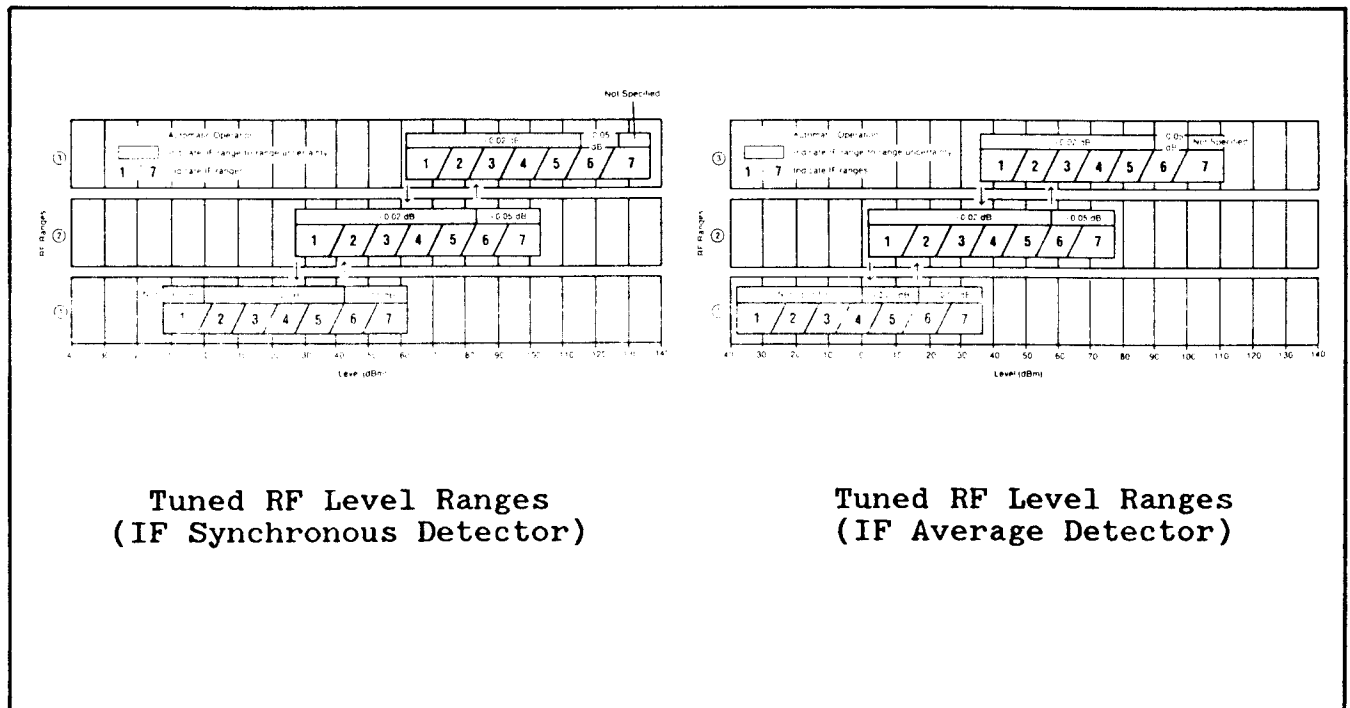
Not Specified

Automatic Operation
Indicate IF range to range uncertainty
1 7 Indicate IF ranges

① ② ③

RF Ranges

0.02 dB
0.05 dB

1 2 3 4 5 6 7

1 2 3 4 5 6 7

1 2 3 4 5 6 7

0.02 dB
0.05 dB

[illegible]

4 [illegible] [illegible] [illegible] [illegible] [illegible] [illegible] 30 40 50 60 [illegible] 80 90 100 110 120 130 140

Level (dBm)

Automatic Operation
Indicate IF range to range uncertainty
1 7 Indicate IF ranges

0.02 dB
0.05 dB
Not Specified

① ② ③

RF Ranges

1 2 3 4 5 6 7

0.02 dB
0.05 dB

1 2 3 4 5 6 7

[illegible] dB
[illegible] dB

1 2 3 4 5 6 7

40 30 20 10 0 10 20 30 40 50 60 70 80 90 100 110 120 130 140

Level (dBm)

Tuned RF Level Ranges
(IF Synchronous Detector)

Tuned RF Level Ranges
(IF Average Detector)